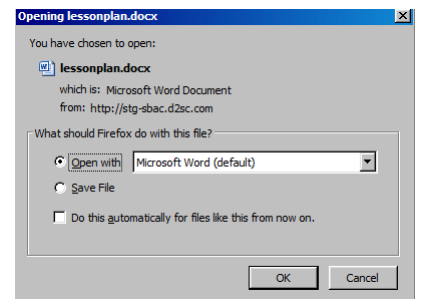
Opening lessonplan.docx

You have chosen to open:

lessonplan.docx

which is: Microsoft Word Document

from: http://stg-sbac.d2sc.com

What should Firefox do with this file?

Open with Microsoft Word (default)

Save File

Do this automatically for files like this from now on.

OK Cancel